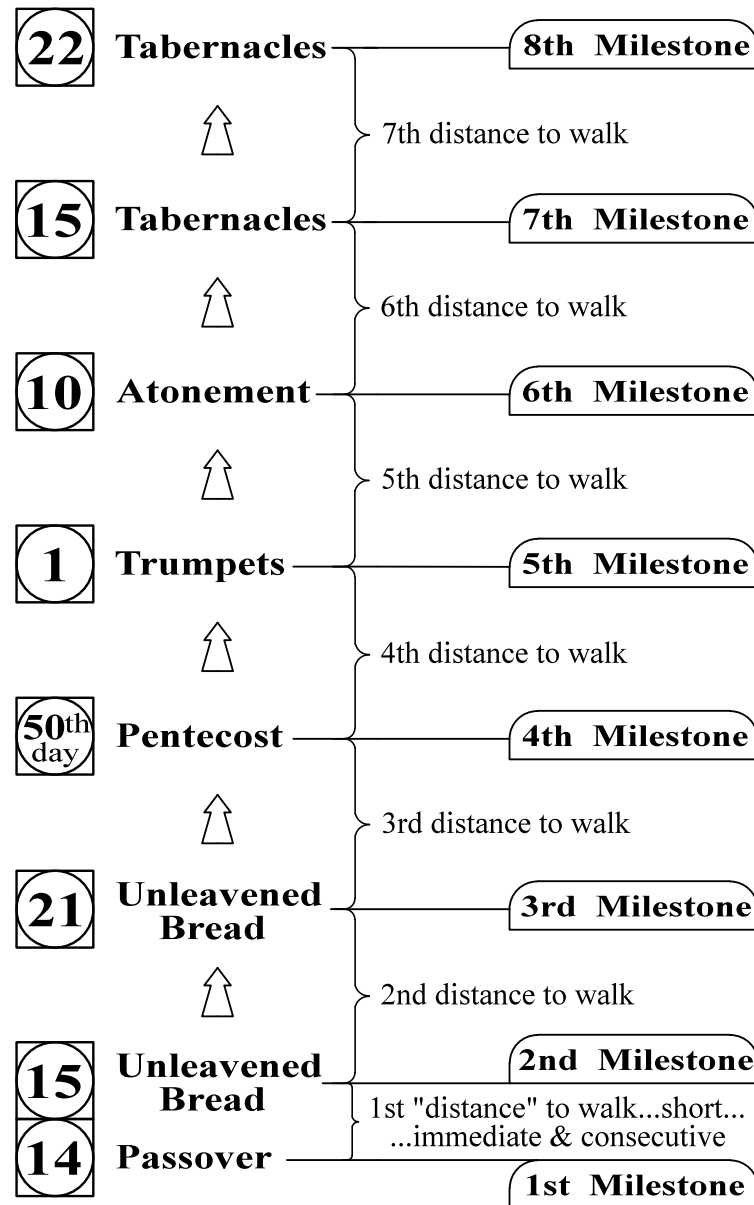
22 Tabernacles — 8th Milestone

7th distance to walk

15 Tabernacles — 7th Milestone

6th distance to walk

10 Atonement — 6th Milestone

5th distance to walk

1 Trumpets — 5th Milestone

4th distance to walk

50th day Pentecost — 4th Milestone

3rd distance to walk

21 Unleavened Bread — 3rd Milestone

2nd distance to walk

15 Unleavened Bread — 2nd Milestone

1st "distance" to walk...short... ...immediate & consecutive

14 Passover — 1st Milestone